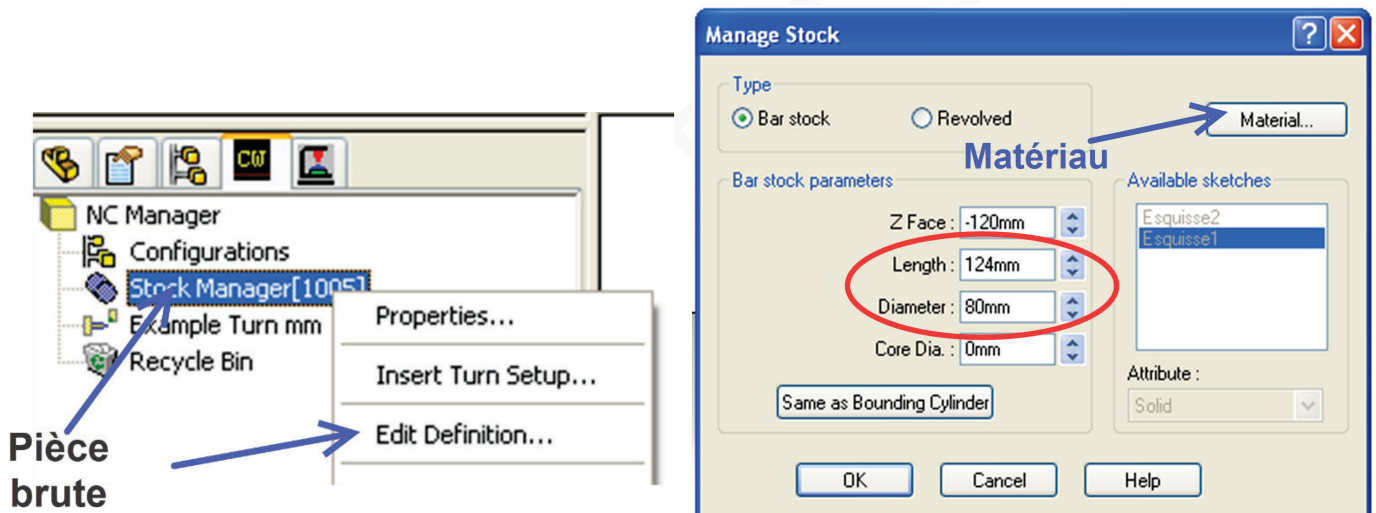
CW

NC Manager
Configurations
Stock Manager[1005]
Example Turn mm
Recycle Bin

Properties...
Insert Turn Setup...
Edit Definition...

Pièce brute

Manage Stock

Type
Bar stock
Revolved
Material...

Matériau

Bar stock parameters
Z Face : -120mm
Length : 124mm
Diameter : 80mm
Core Dia. : 0mm
Same as Bounding Cylinder

Available sketches
Esquisse2
Esquisse1

Attribute :
Solid

OK
Cancel
Help